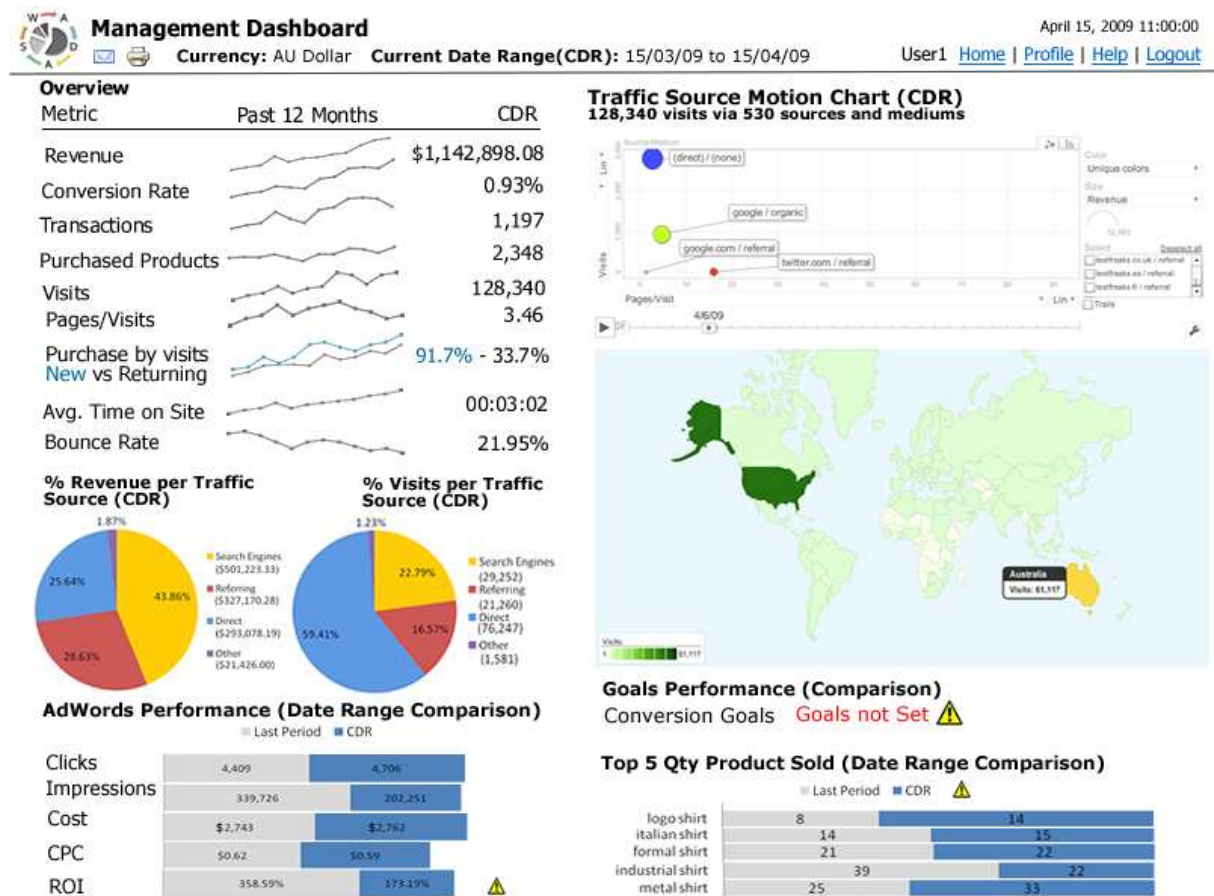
Management Dashboard
Currency: AU Dollar Current Date Range(CDR): 15/03/09 to 15/04/09
April 15, 2009 11:00:00
User1 Home | Profile | Help | Logout

Overview

| Metric | Past 12 Months | CDR |
|---|---|---|
| Revenue | | $1,142,898.08 |
| Conversion Rate | | 0.93% |
| Transactions | | 1,197 |
| Purchased Products | | 2,348 |
| Visits | | 128,340 |
| Pages/Visits | | 3.46 |
| Purchase by visits New vs Returning | | 91.7% - 33.7% |
| Avg. Time on Site | | 00:03:02 |
| Bounce Rate | | 21.95% |

% Revenue per Traffic Source (CDR)
1.87%
25.64%
43.86%
28.63%
Search Engines ($501,223.33)
Referring ($327,170.28)
Direct ($293,078.19)
Other ($21,426.00)

% Visits per Traffic Source (CDR)
1.23%
22.79%
59.41%
16.57%
Search Engines (29,252)
Referring (21,260)
Direct (76,247)
Other (1,581)

AdWords Performance (Date Range Comparison)
Last Period CDR

| | Last Period | CDR |
|---|---|---|
| Clicks | 4,409 | 4,706 |
| Impressions | 339,726 | 202,251 |
| Cost | $2,743 | $2,762 |
| CPC | $0.62 | $0.59 |
| ROI | 358.59% | 173.19% |

Traffic Source Motion Chart (CDR)
128,340 visits via 530 sources and mediums
Source/Medium
(direct) / (none)
google / organic
google.com / referral
twitter.com / referral
Visits
Lin
Pages/Visit
Lin
4/6/09
Color
Unique colors
Size
Revenue
Select
Deselect all
testfreaks.co.uk / referral
testfreaks.es / referral
testfreaks.fr / referral
Trails

Australia
Visits: 61,117
Visits
1
61,117

Goals Performance (Comparison)
Conversion Goals Goals not Set

Top 5 Qty Product Sold (Date Range Comparison)
Last Period CDR

| | Last Period | CDR |
|---|---|---|
| logo shirt | 8 | 14 |
| italian shirt | 14 | 15 |
| formal shirt | 21 | 22 |
| industrial shirt | 39 | 22 |
| metal shirt | 25 | 33 |